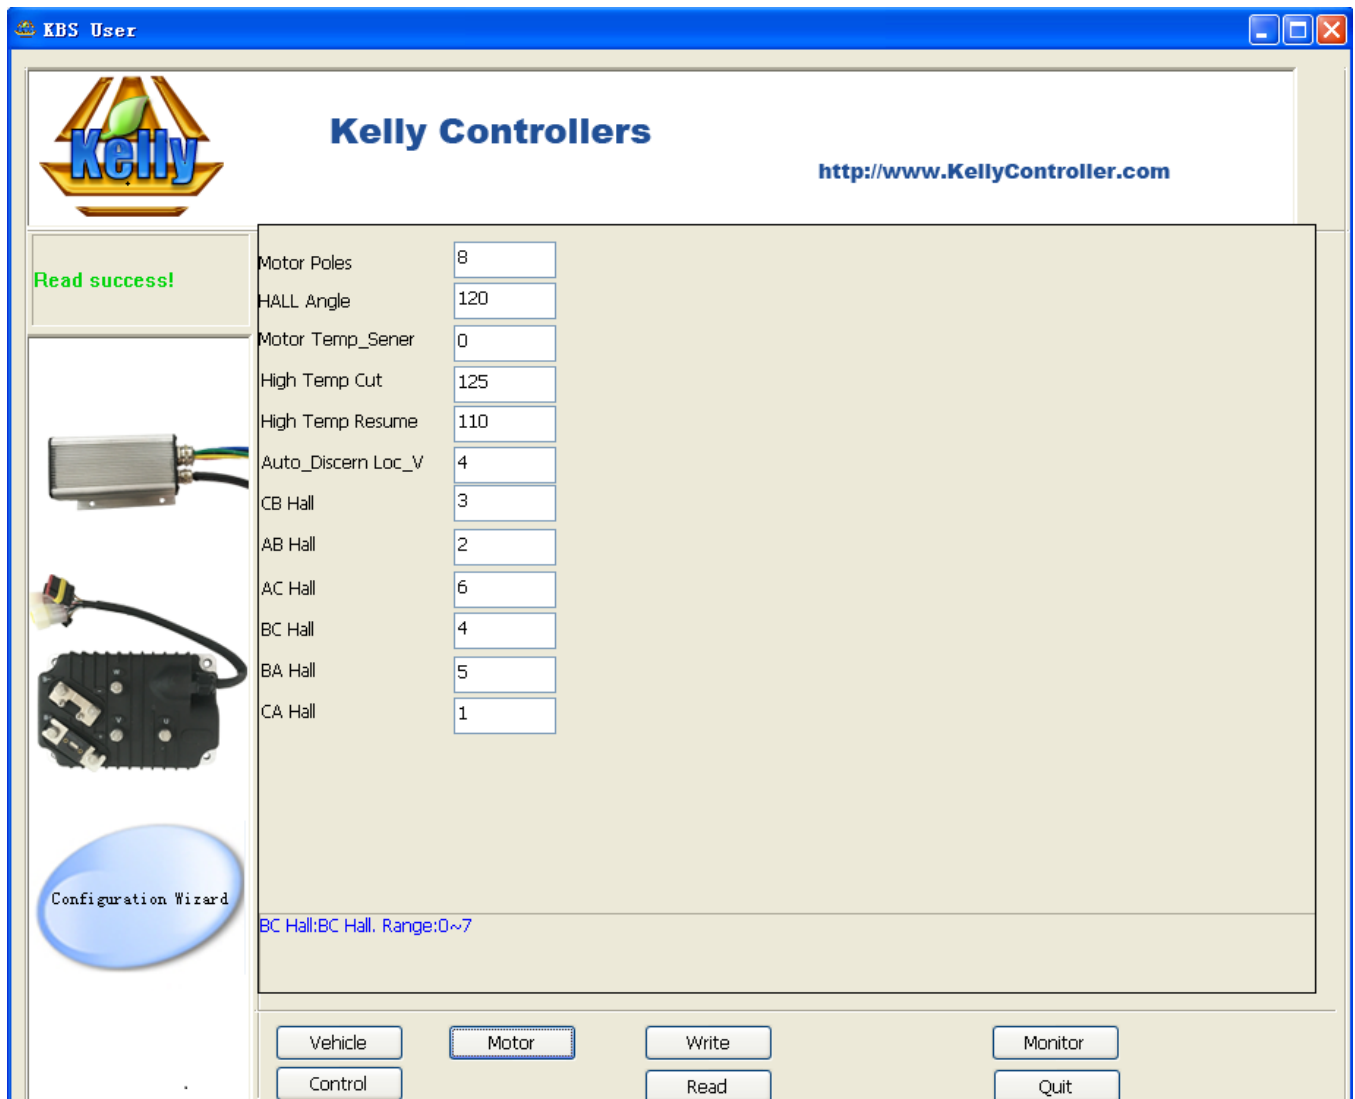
KBS User

Kelly

Kelly Controllers

http://www.KellyController.com

Read success!

| Motor Poles | 8 |
|---|---|
| HALL Angle | 120 |
| Motor Temp_Sener | 0 |
| High Temp Cut | 125 |
| High Temp Resume | 110 |
| Auto_Discern Loc_V | 4 |
| CB Hall | 3 |
| AB Hall | 2 |
| AC Hall | 6 |
| BC Hall | 4 |
| BA Hall | 5 |
| CA Hall | 1 |

Configuration Wizard

BC Hall:BC Hall. Range:0~7

Vehicle
Motor
Write
Monitor
Control
Read
Quit